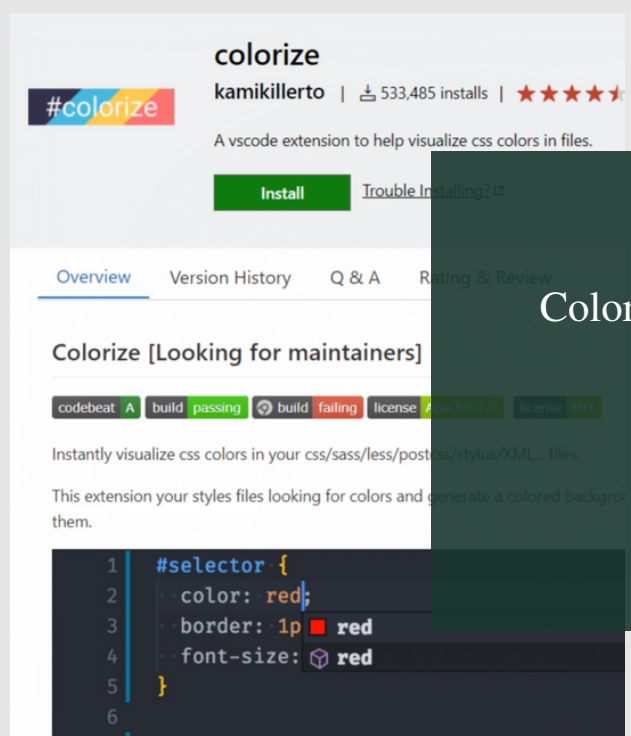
#colorize

colorize

kamikillerto | 533,485 installs | ★★★★

A vscode extension to help visualize css colors in files.

Install

Trouble Installing?

Overview Version History Q & A Rating & Review

Colo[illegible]

Colorize [Looking for maintainers]

codebeat A build passing build failing license Apache 2.0 license MIT

Instantly visualize css colors in your css/sass/less/postcss/stylus/XML... files.

This extension your styles files looking for colors and generate a colored backgro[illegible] them.

1 #selector {
2 color: red;
3 border: 1p red
4 font-size: red
5 }
6